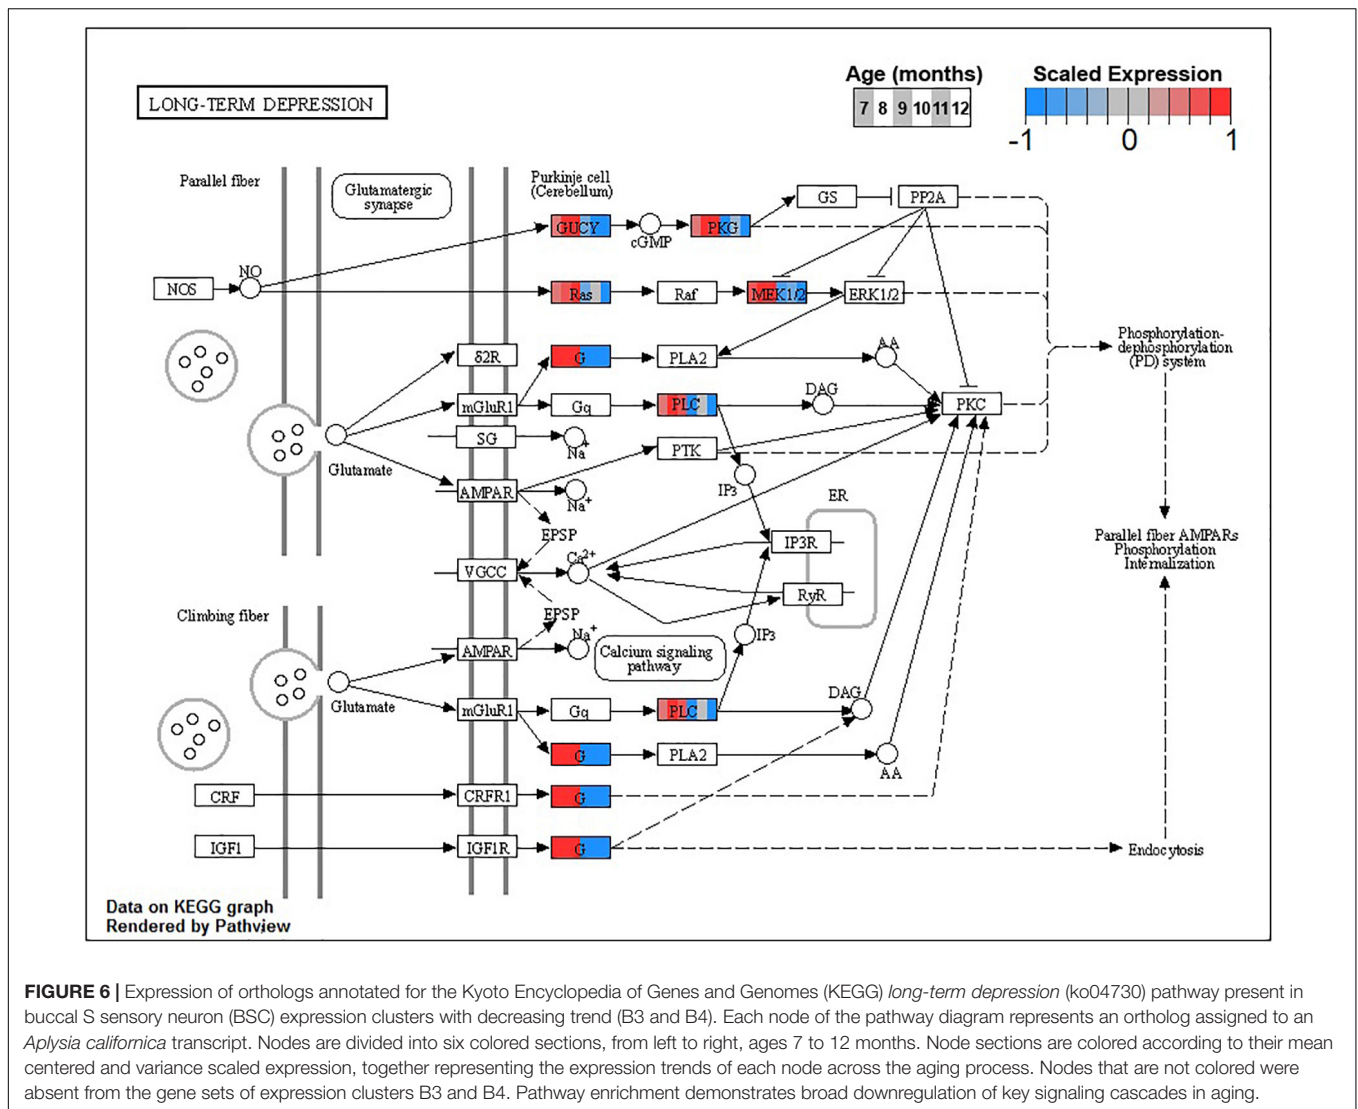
LONG-TERM DEPRESSION

Age (months)
7 8 9 10 11 12

Scaled Expression
-1 0 1

Parallel fiber

Glutamatergic synapse

Purkinje cell (Cerebellum)

GUCY
cGMP
PKG
GS
PP2A

NOS
NO
Ras
Raf
MEK1/2
ERK1/2

δ2R
G
PLA2
AA

Phosphorylation-dephosphorylation (PD) system

mGluR1
Gq
PLC
DAG
PKC

SG
Na+
PTK

Glutamate
AMPAR
Na+
IP3

ER

EPSP
IP3R

VGCC
Ca2+

Parallel fiber AMPARs Phosphorylation Internalization

RyR

Climbing fiber
EPSP
AMPAR
Na+
Calcium signaling pathway
IP3

Glutamate
mGluR1
Gq
PLC
DAG

G
PLA2
AA

CRF
CRFR1
G

IGF1
IGF1R
G
Endocytosis

Data on KEGG graph
Rendered by Pathview

FIGURE 6 | Expression of orthologs annotated for the Kyoto Encyclopedia of Genes and Genomes (KEGG) long-term depression (ko04730) pathway present in buccal S sensory neuron (BSC) expression clusters with decreasing trend (B3 and B4). Each node of the pathway diagram represents an ortholog assigned to an Aplysia californica transcript. Nodes are divided into six colored sections, from left to right, ages 7 to 12 months. Node sections are colored according to their mean centered and variance scaled expression, together representing the expression trends of each node across the aging process. Nodes that are not colored were absent from the gene sets of expression clusters B3 and B4. Pathway enrichment demonstrates broad downregulation of key signaling cascades in aging.